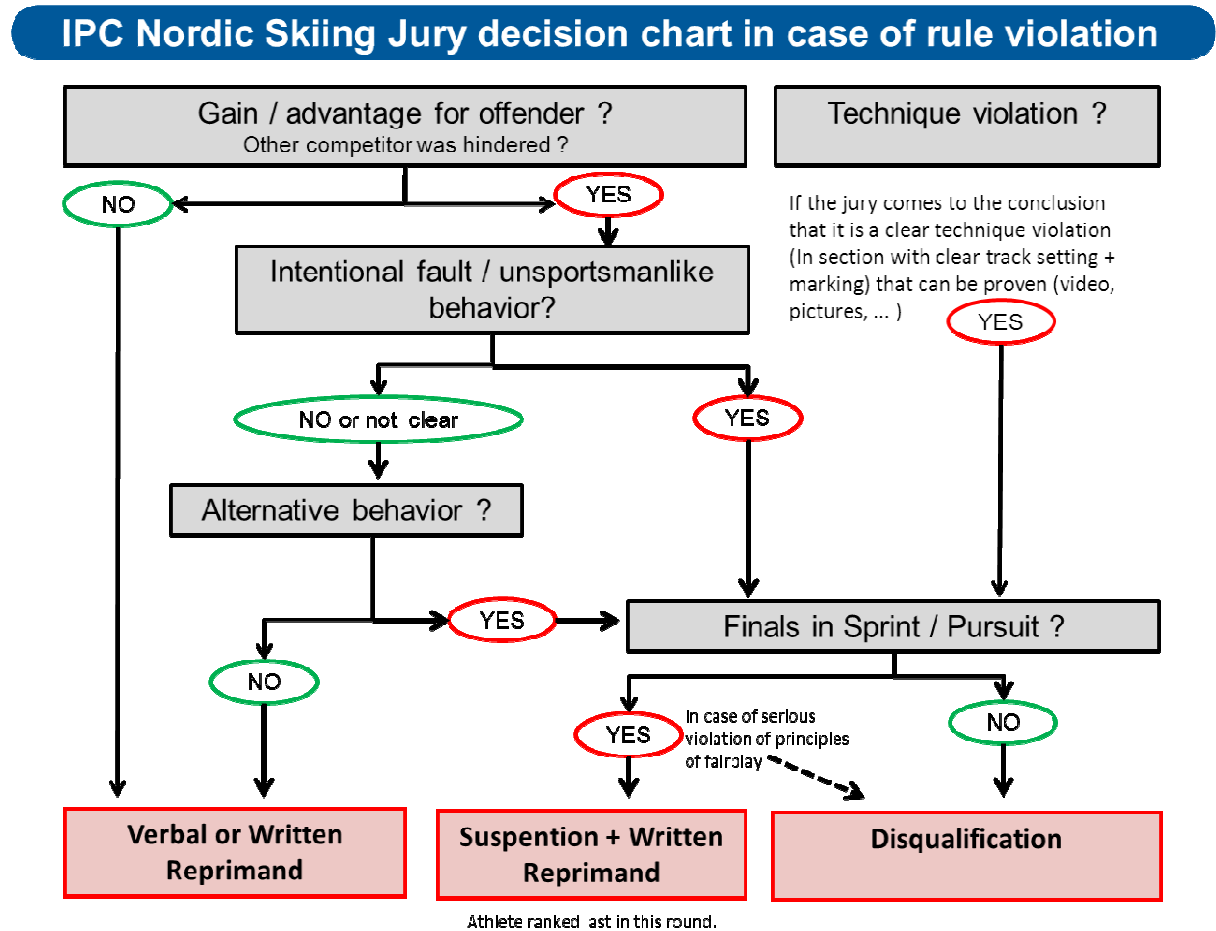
IPC Nordic Skiing Jury decision chart in case of rule violation

Gain / advantage for offender ?
Other competitor was hindered ?

Technique violation ?

NO

YES

If the jury comes to the conclusion that it is a clear technique violation (In section with clear track setting + marking) that can be proven (video, pictures, ... )

Intentional fault / unsportsmanlike behavior?

YES

NO or not clear

YES

Alternative behavior ?

YES

Finals in Sprint / Pursuit ?

NO

YES

In case of serious violation of principles of fairplay

NO

Verbal or Written Reprimand

Suspention + Written Reprimand

Disqualification

Athlete ranked ast in this round.